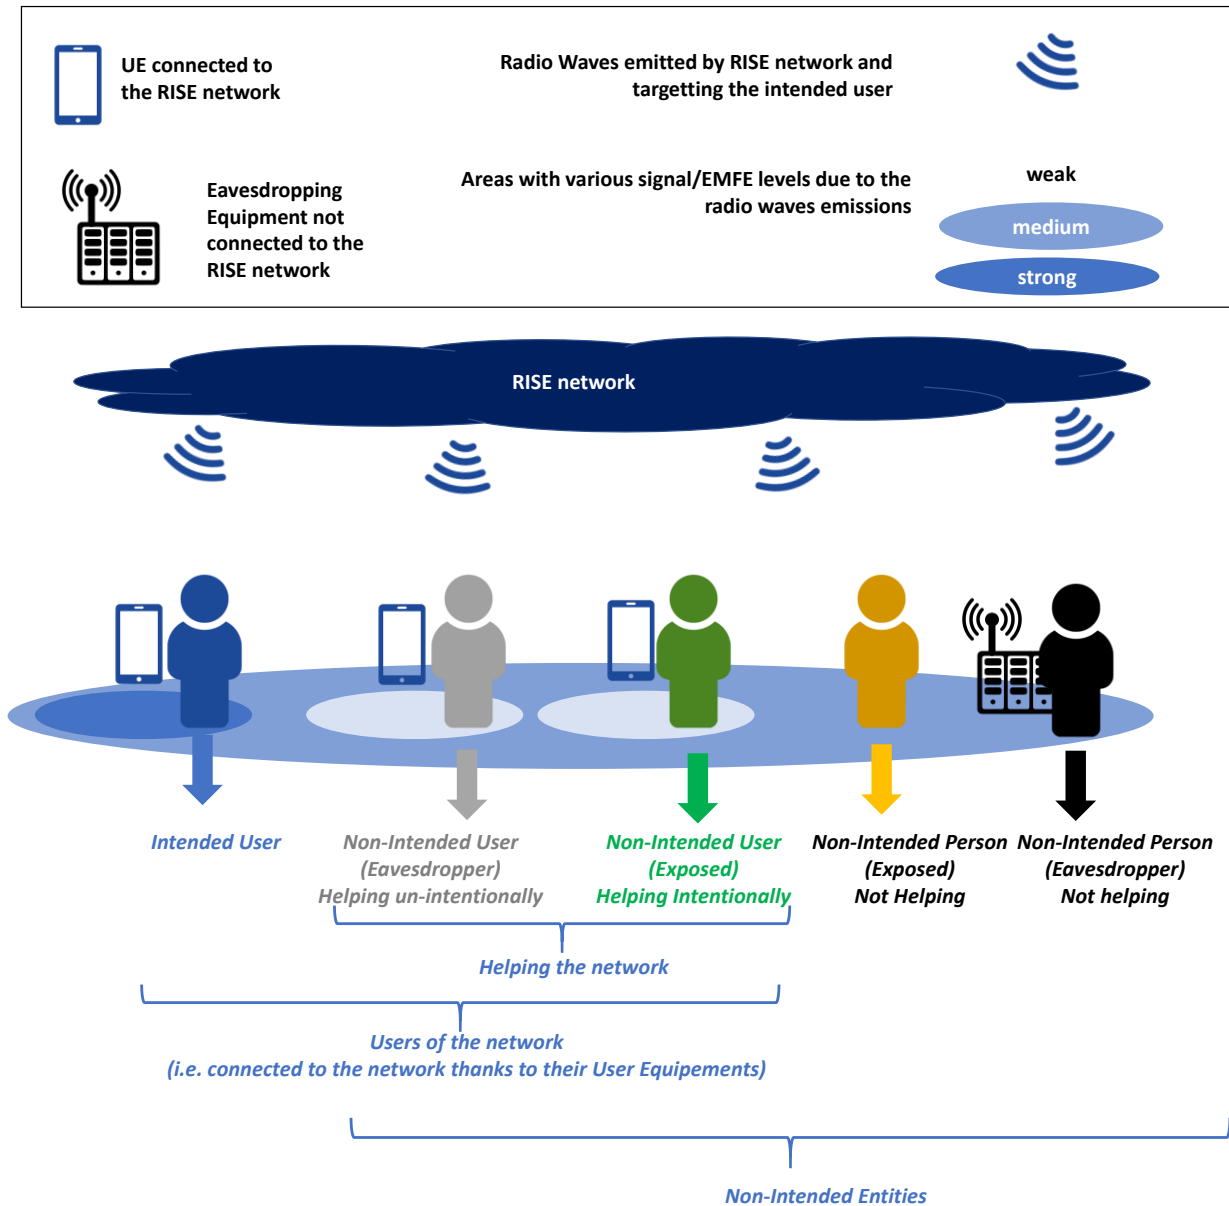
UE connected to the RISE network

Radio Waves emitted by RISE network and targetting the intended user

Eavesdropping Equipment not connected to the RISE network

Areas with various signal/EMFE levels due to the radio waves emissions

weak

medium

strong

RISE network

Intended User

Non-Intended User (Eavesdropper) Helping un-intentionally

Non-Intended User (Exposed) Helping Intentionally

Non-Intended Person (Exposed) Not Helping

Non-Intended Person (Eavesdropper) Not helping

Helping the network

Users of the network (i.e. connected to the network thanks to their User Equipements)

Non-Intended Entities